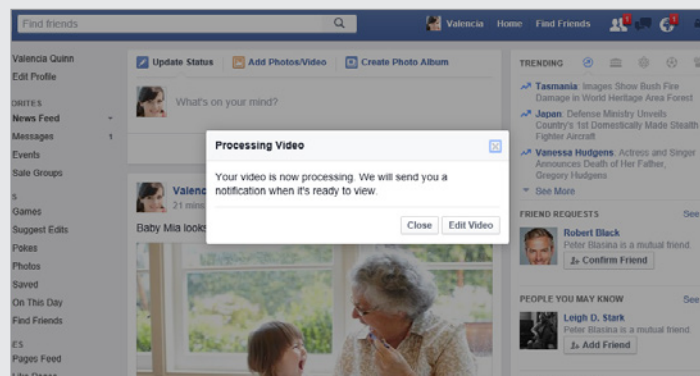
Find friends
Valencia Home Find Friends

Valencia Quinn
Edit Profile
ORITES
News Feed
Messages 1
Events
Sale Groups
S
Games
Suggest Edits
Pokes
Photos
Saved
On This Day
Find Friends
ES
Pages Feed

Update Status
Add Photos/Video
Create Photo Album
What's on your mind?

Valenc
21 mi
Baby Mia looks

Processing Video
Your video is now processing. We will send you a notification when it's ready to view.
Close
Edit Video

TRENDING
Tasmania: Images Show Bush Fire Damage in World Heritage Area Forest
Japan: Defense Ministry Unveils Country's 1st Domestically Made Stealth Fighter Aircraft
Vanessa Hudgens: Actress and Singer Announces Death of Her Father, Gregory Hudgens
See More

FRIEND REQUESTS
See
Robert Black
Peter Blasina is a mutual friend
Confirm Friend

PEOPLE YOU MAY KNOW
See
Leigh D. Stark
Peter Blasina is a mutual friend
Add Friend